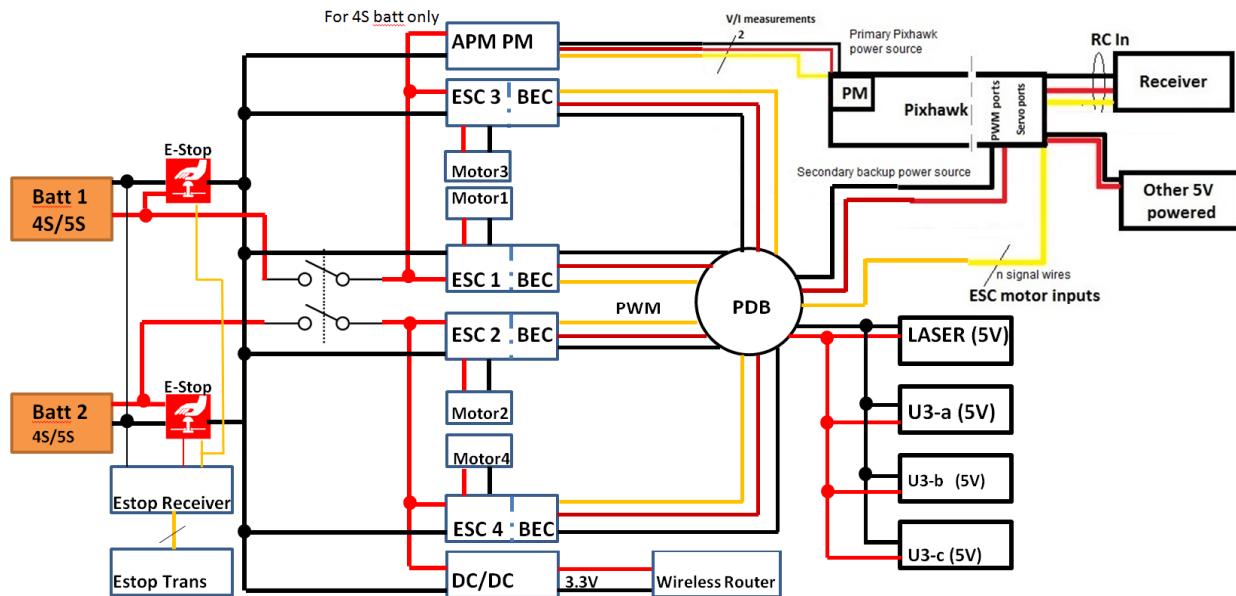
For 4S batt only

APM PM

V/I measurements

2

Primary Pixhawk power source

RC In

Receiver

ESC 3 BEC

PM

Pixhawk

PWM ports

Servo ports

E-Stop

Motor3

Motor1

Secondary backup power source

Other 5V powered

Batt 1 4S/5S

ESC 1 BEC

PDB

n signal wires

ESC motor inputs

PWM

ESC 2 BEC

LASER (5V)

Batt 2 4S/5S

E-Stop

Motor2

U3-a (5V)

Motor4

Estop Receiver

U3-b (5V)

ESC 4 BEC

U3-c (5V)

Estop Trans

DC/DC

3.3V

Wireless Router